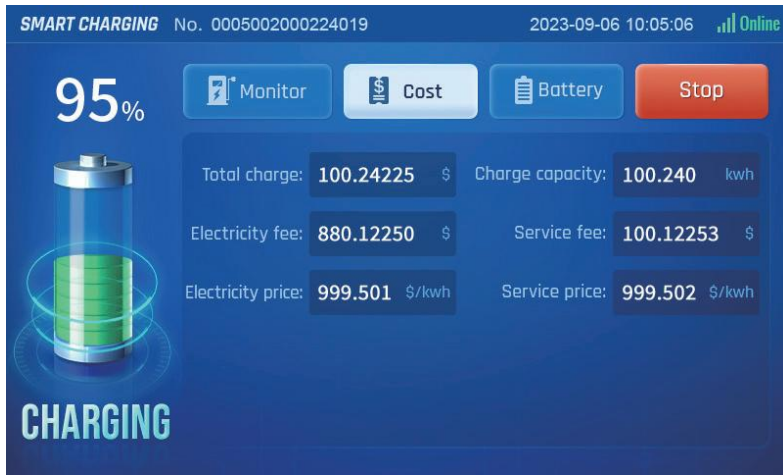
SMART CHARGING No. 0005002000224019 2023-09-06 10:05:06 Online

95%

Monitor
Cost
Battery
Stop

| | | | |
|---|---|---|---|
| Total charge: | 100.24225 $ | Charge capacity: | 100.240 kwh |
| Electricity fee: | 880.12250 $ | Service fee: | 100.12253 $ |
| Electricity price: | 999.501 $/kwh | Service price: | 999.502 $/kwh |

CHARGING